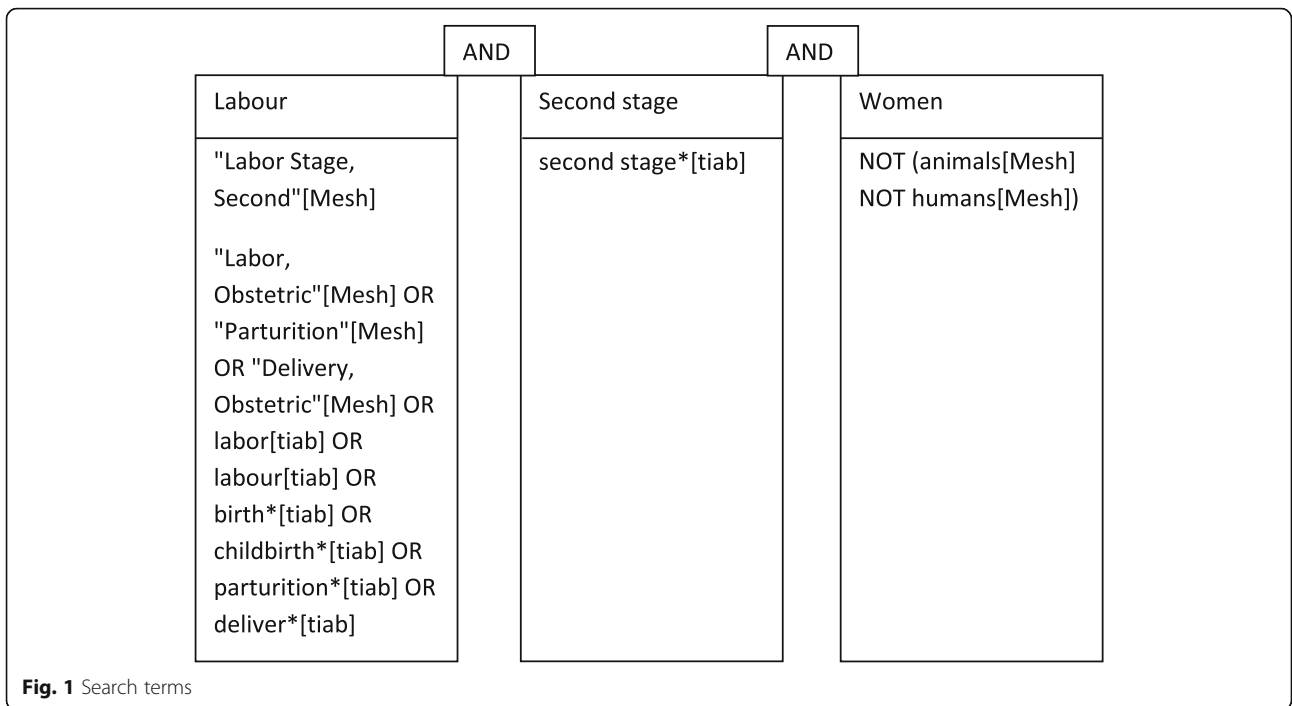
AND

AND

Labour

"Labor Stage, Second"[Mesh]

"Labor, Obstetric"[Mesh] OR "Parturition"[Mesh] OR "Delivery, Obstetric"[Mesh] OR labor[tiab] OR labour[tiab] OR birth*[tiab] OR childbirth*[tiab] OR parturition*[tiab] OR deliver*[tiab]

Second stage

second stage*[tiab]

Women

NOT (animals[Mesh] NOT humans[Mesh])

**Fig. 1** Search terms